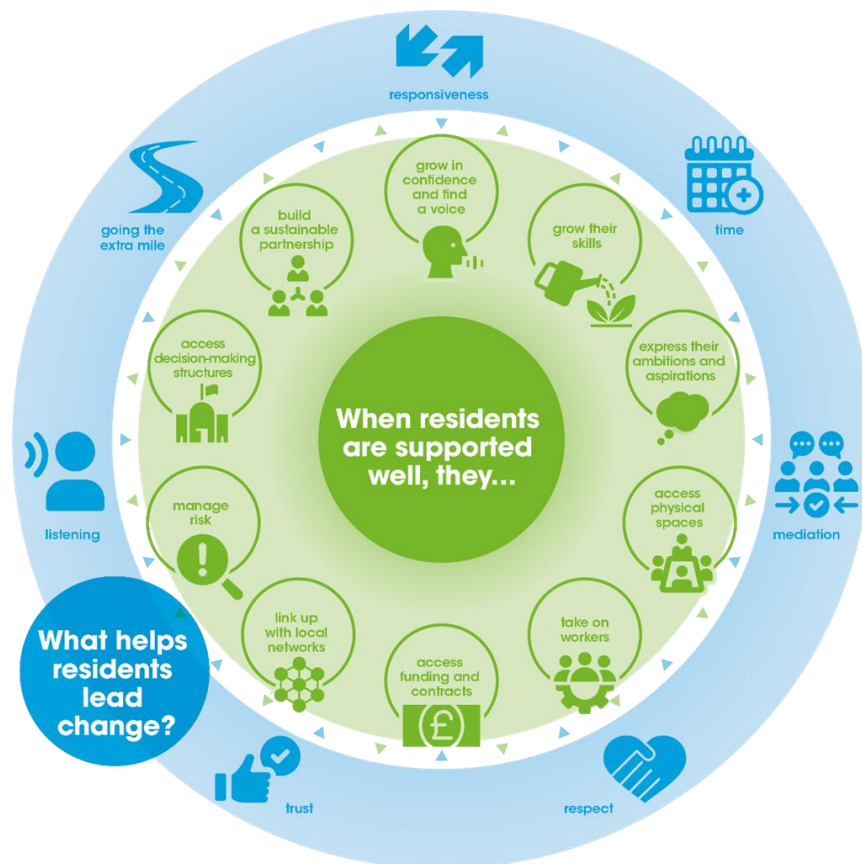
responsiveness

time

mediation

respect

trust

listening

going the extra mile

When residents are supported well, they...

grow in confidence and find a voice

grow their skills

express their ambitions and aspirations

access physical spaces

take on workers

access funding and contracts

link up with local networks

manage risk

access decision-making structures

build a sustainable partnership

What helps residents lead change?